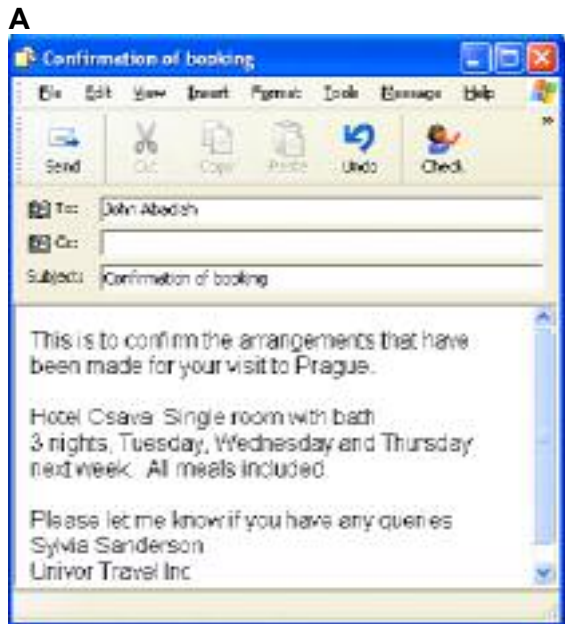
A

Confirmation of booking

File Edit View Insert Format Tools Message Help

Send Cut Copy Paste Undo Check

To: John Abadish

Cc:

Subject: Confirmation of booking

This is to confirm the arrangements that have been made for your visit to Prague.

Hotel Csava: Single room with bath
3 nights, Tuesday, Wednesday and Thursday next week. All meals included.

Please let me know if you have any queries
Sylvia Sanderson
Univor Travel Inc